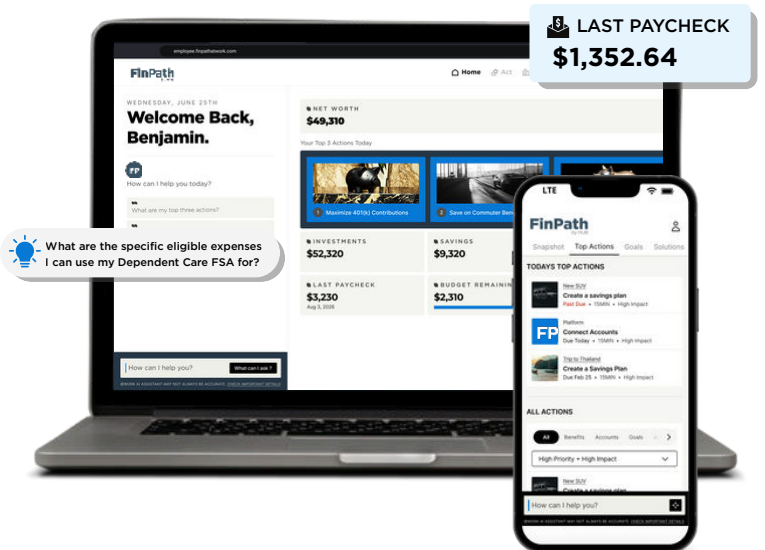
LAST PAYCHECK
$1,352.64

employee.finpathnetwork.com

FinPath

Home Act

WEDNESDAY, JUNE 25TH
Welcome Back, Benjamin.

FP
How can I help you today?

What are my top three actions?

What are the specific eligible expenses I can use my Dependent Care FSA for?

NET WORTH
$49,310

Your Top 3 Actions Today

1 Maximize 401(k) Contributions
2 Save on Commuter Benefits

INVESTMENTS
$52,320

SAVINGS
$9,320

LAST PAYCHECK
$3,230
Aug 3, 2026

BUDGET REMAINING
$2,310

How can I help you?
What can I ask?

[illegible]

LTE

FinPath

Snapshot Top Actions Goals Solutions

TODAYS TOP ACTIONS

New SUV
Create a savings plan
Past Due • 15MIN • High Impact

FP
Platform
Connect Accounts
Due Today • 15MIN • High Impact

Trip to Thailand
Create a Savings Plan
Due Feb 25 • 15MIN • High Impact

ALL ACTIONS

All Benefits Accounts Goals

High Priority + High Impact

New SUV
Create a savings plan

How can I help you?

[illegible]